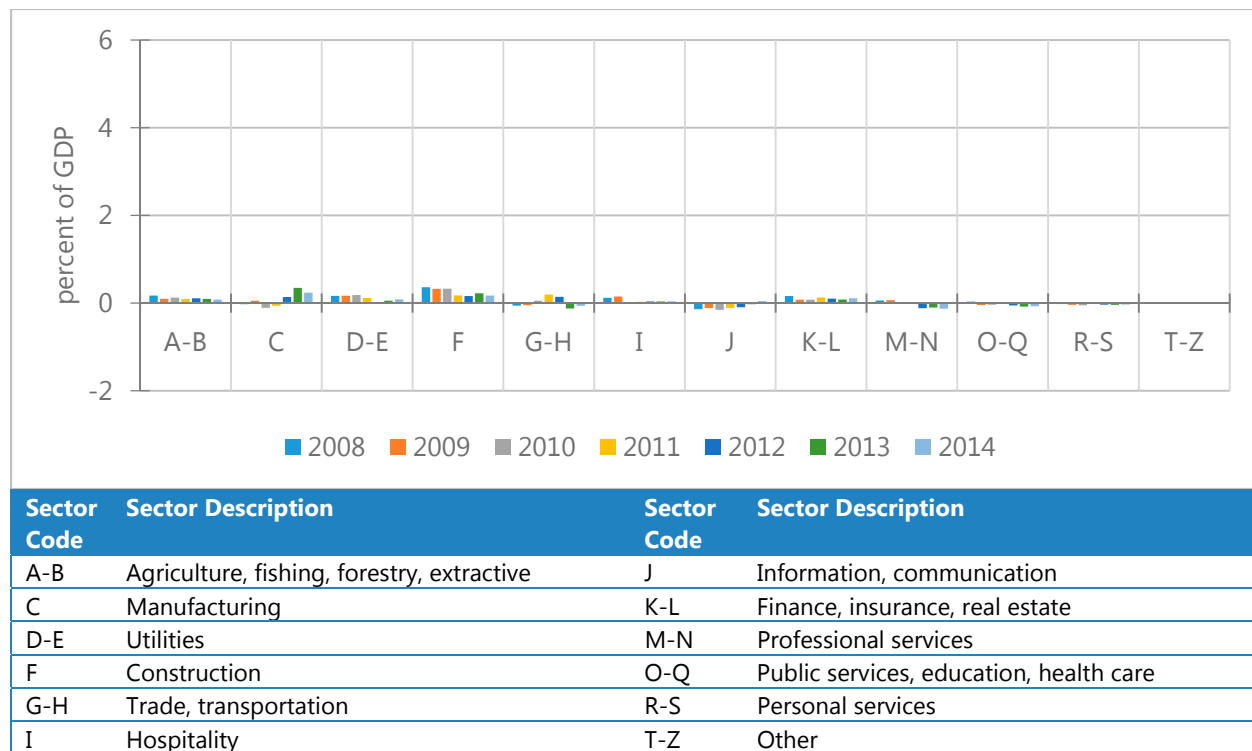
6
4
2
0
-2
percent of GDP

A-B C D-E F G-H I J K-L M-N O-Q R-S T-Z

2008 2009 2010 2011 2012 2013 2014

| Sector Code | Sector Description | Sector Code | Sector Description |
|---|---|---|---|
| A-B | Agriculture, fishing, forestry, extractive | J | Information, communication |
| C | Manufacturing | K-L | Finance, insurance, real estate |
| D-E | Utilities | M-N | Professional services |
| F | Construction | O-Q | Public services, education, health care |
| G-H | Trade, transportation | R-S | Personal services |
| I | Hospitality | T-Z | Other |